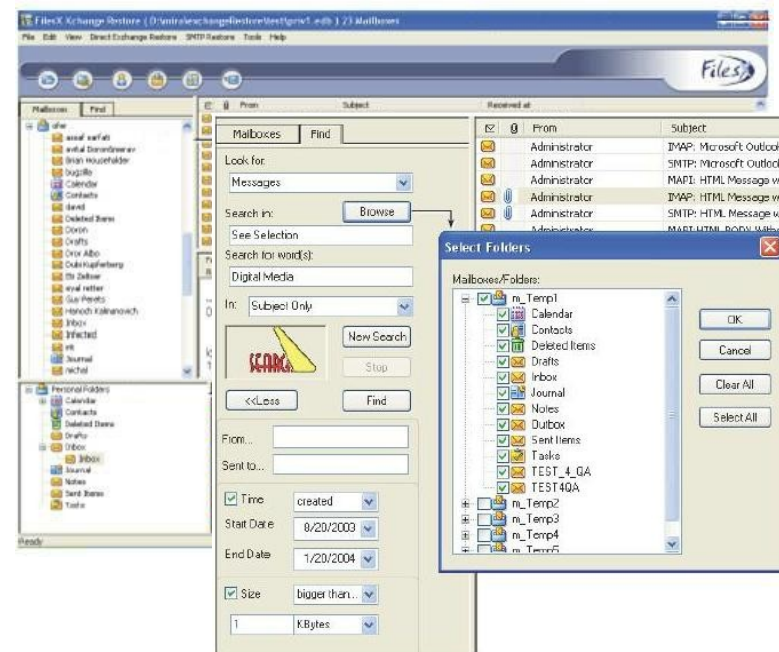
FilesX Xchange Restore (D:\mira\exchangefilestore\test\priv1.edb) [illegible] Mailboxes

File Edit View Direct Exchange Restore SMTP Restore Tools Help

FilesX

Mailboxes Find

after
assaf saffati
avital Dorontrevrav
Brian Householder
bugzilla
Calendar
Contacts
david
Deleted Items
Doron
Drafts
Dror Albo
Dubi Kupferberg
Eli Zeltser
eyal retter
Guy Perets
Hanoch Kalmanovich
Inbox
infected
irit
Journal
michal

Personal Folders
Calendar
Contacts
Deleted Items
Drafts
Inbox
Inbox
Journal
Notes
Sent Items
Tasks

Ready

From Subject Received at

Mailboxes Find

Look for:
Messages
Search in: Browse
See Selection
Search for word(s):
Digital Media
In: Subject Only
New Search
Stop
<<Less Find
From...
Sent to...
Time created
Start Date 8/20/2003
End Date 1/20/2004
Size bigger than...
1 KBytes

From Subject
Administrator IMAP: Microsoft Outlook
Administrator SMTP: Microsoft Outlook
Administrator MAPI: HTML Message w
Administrator IMAP: HTML Message w
Administrator SMTP: HTML Message w

Select Folders

Mailboxes/Folders:
m_Temp1
Calendar
Contacts
Deleted Items
Drafts
Inbox
Journal
Notes
Outbox
Sent Items
Tasks
TEST_4_QA
TEST4QA
m_Temp2
m_Temp3
m_Temp4
m_Temp5

OK
Cancel
Clear All
Select All